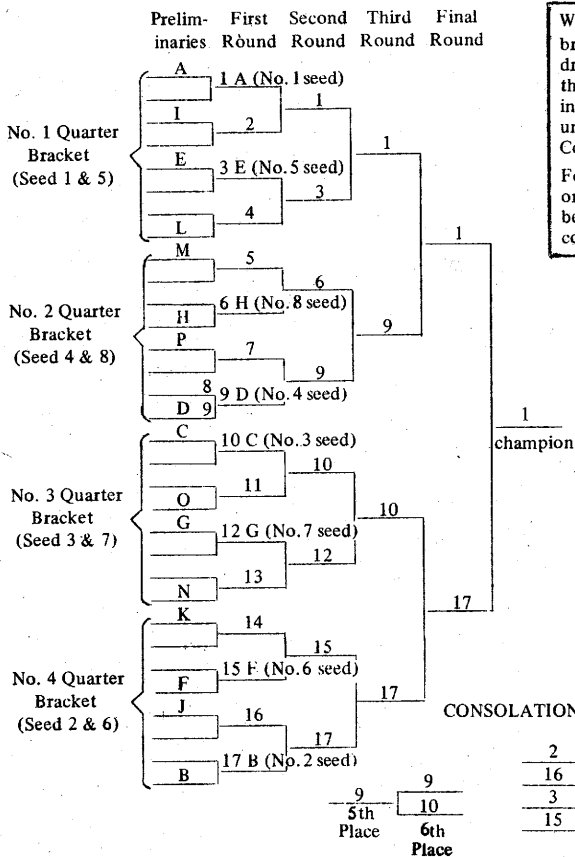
Preliminaries First Round Second Round Third Round Final Round

No. 1 Quarter Bracket (Seed 1 & 5)

No. 2 Quarter Bracket (Seed 4 & 8)

No. 3 Quarter Bracket (Seed 3 & 7)

No. 4 Quarter Bracket (Seed 2 & 6)

A
I
E
L
1 A (No. 1 seed)
2
1
3 E (No. 5 seed)
4
3
1

M
H
P
D 9
5
6 H (No. 8 seed)
6
7
8
9 D (No. 4 seed)
9
9
1

C
O
G
N
10 C (No. 3 seed)
11
10
12 G (No. 7 seed)
13
12
10

K
F
J
B
14
15 F (No. 6 seed)
15
16
17 B (No. 2 seed)
17
17
17

1
champion

9
5th Place
9
10
6th Place

W
br
dr
th
in
ur
Co
Fo
or
be
co

CONSOLATION

2
16
3
15